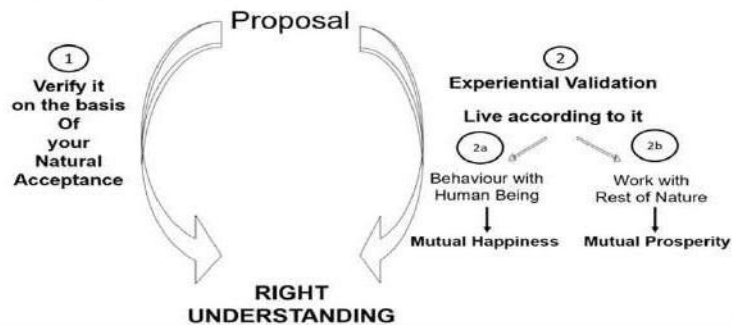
Proposal

1
Verify it on the basis Of your Natural Acceptance

2
Experiential Validation

Live according to it

2a
Behaviour with Human Being

Mutual Happiness

2b
Work with Rest of Nature

Mutual Prosperity

RIGHT UNDERSTANDING